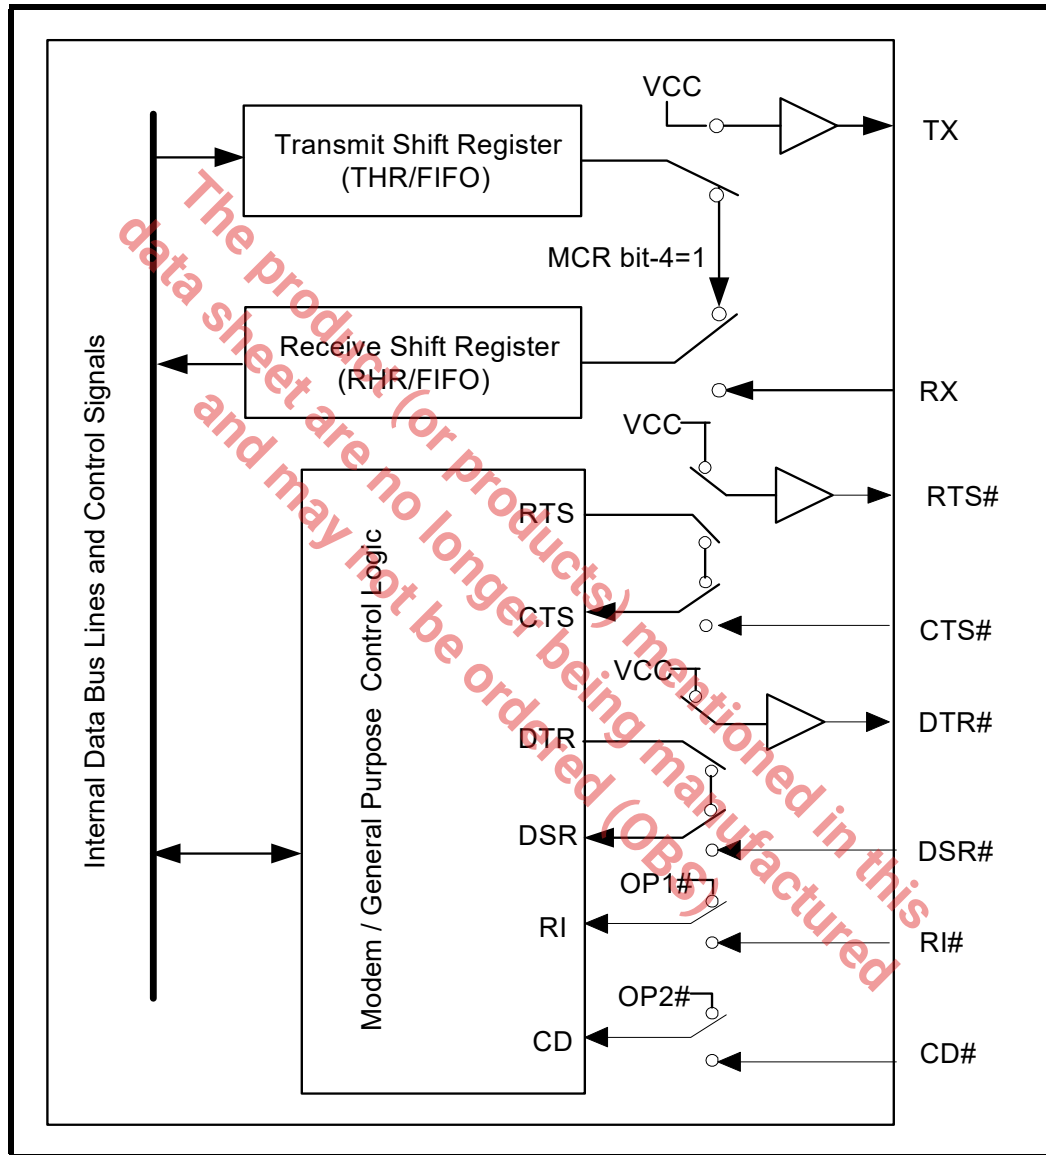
VCC

TX

Transmit Shift Register (THR/FIFO)

MCR bit-4=1

Receive Shift Register (RHR/FIFO)

RX

VCC

RTS#

Internal Data Bus Lines and Control Signals

Modem / General Purpose Control Logic

RTS

CTS

CTS#

VCC

DTR#

DTR

DSR

DSR#

OP1#

RI

RI#

OP2#

CD

CD#

The product (or products) mentioned in this data sheet are no longer being manufactured and may not be ordered (OBS)